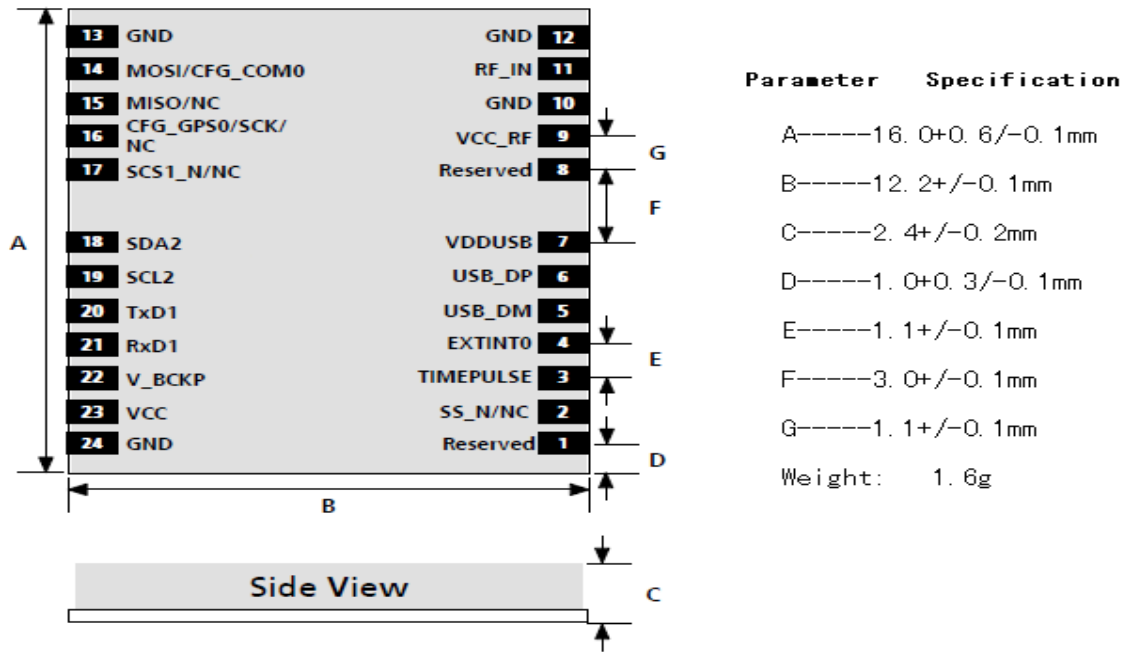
13 GND
14 MOSI/CFG_COM0
15 MISO/NC
16 CFG_GPS0/SCK/NC
17 SCS1_N/NC
18 SDA2
19 SCL2
20 TxD1
21 RxD1
22 V_BCKP
23 VCC
24 GND

GND 12
RF_IN 11
GND 10
VCC_RF 9
Reserved 8
VDDUSB 7
USB_DP 6
USB_DM 5
EXTINT0 4
TIMEPULSE 3
SS_N/NC 2
Reserved 1

A
B
C
D
E
F
G

Side View

Parameter Specification

A-----16.0+0.6/-0.1mm

B-----12.2+/-0.1mm

C-----2.4+/-0.2mm

D-----1.0+0.3/-0.1mm

E-----1.1+/-0.1mm

F-----3.0+/-0.1mm

G-----1.1+/-0.1mm

Weight: 1.6g